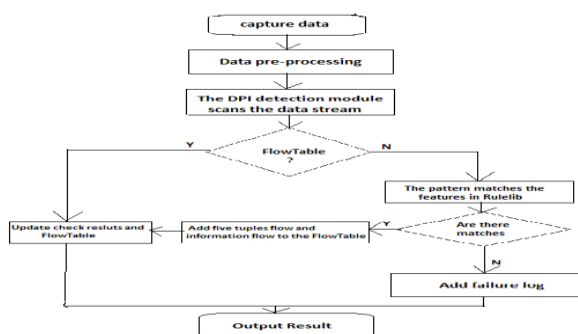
capture data

Data pre-processing

The DPI detection module scans the data stream

FlowTable ?

Y

N

The pattern matches the features in Rulelib

Update check resluts and FlowTable

Add five tuples flow and information flow to the FlowTable

Y

Are there matches

N

Add failure log

Output Result